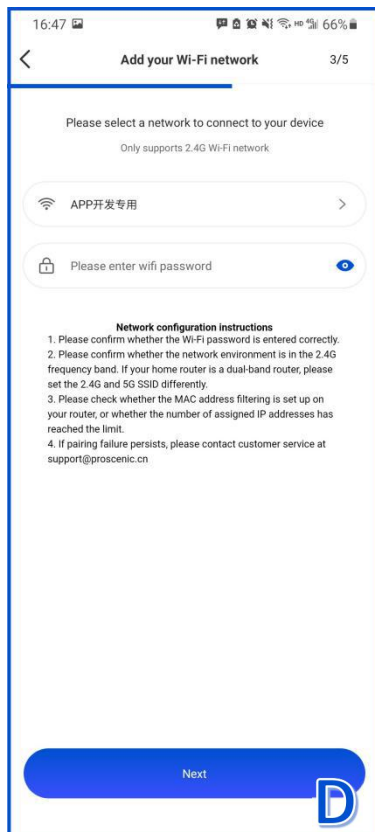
16:47 66%

Add your Wi-Fi network 3/5

Please select a network to connect to your device
Only supports 2.4G Wi-Fi network

APP开发专用

Please enter wifi password

Network configuration instructions
1. Please confirm whether the Wi-Fi password is entered correctly.
2. Please confirm whether the network environment is in the 2.4G frequency band. If your home router is a dual-band router, please set the 2.4G and 5G SSID differently.
3. Please check whether the MAC address filtering is set up on your router, or whether the number of assigned IP addresses has reached the limit.
4. If pairing failure persists, please contact customer service at support@proscenic.cn

Next

D